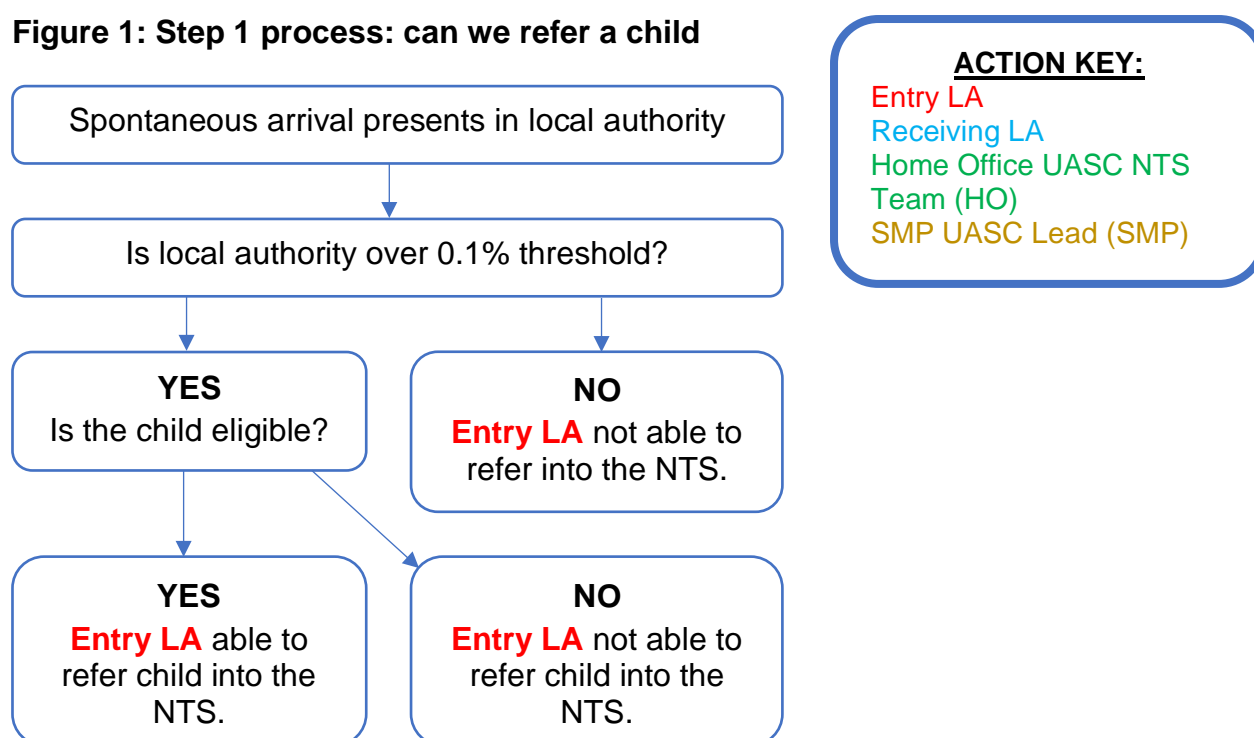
Figure 1: Step 1 process: can we refer a child

Spontaneous arrival presents in local authority

Is local authority over 0.1% threshold?

YES
Is the child eligible?

NO
Entry LA not able to refer into the NTS.

YES
Entry LA able to refer child into the NTS.

NO
Entry LA not able to refer child into the NTS.

ACTION KEY:
Entry LA
Receiving LA
Home Office UASC NTS Team (HO)
SMP UASC Lead (SMP)